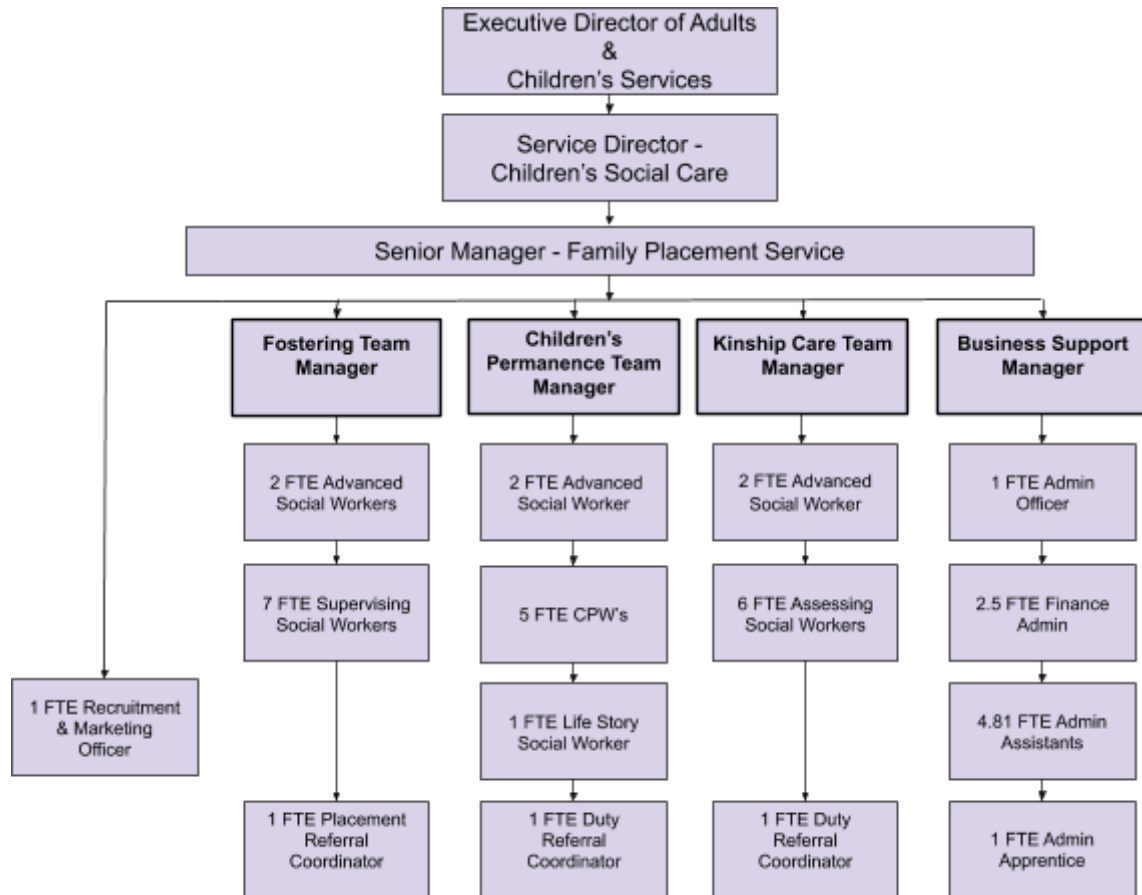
Executive Director of Adults & Children's Services

Service Director - Children's Social Care

Senior Manager - Family Placement Service

1 FTE Recruitment & Marketing Officer

Fostering Team Manager

2 FTE Advanced Social Workers

7 FTE Supervising Social Workers

1 FTE Placement Referral Coordinator

Children's Permanence Team Manager

2 FTE Advanced Social Worker

5 FTE CPW's

1 FTE Life Story Social Worker

1 FTE Duty Referral Coordinator

Kinship Care Team Manager

2 FTE Advanced Social Worker

6 FTE Assessing Social Workers

1 FTE Duty Referral Coordinator

Business Support Manager

1 FTE Admin Officer

2.5 FTE Finance Admin

4.81 FTE Admin Assistants

1 FTE Admin Apprentice